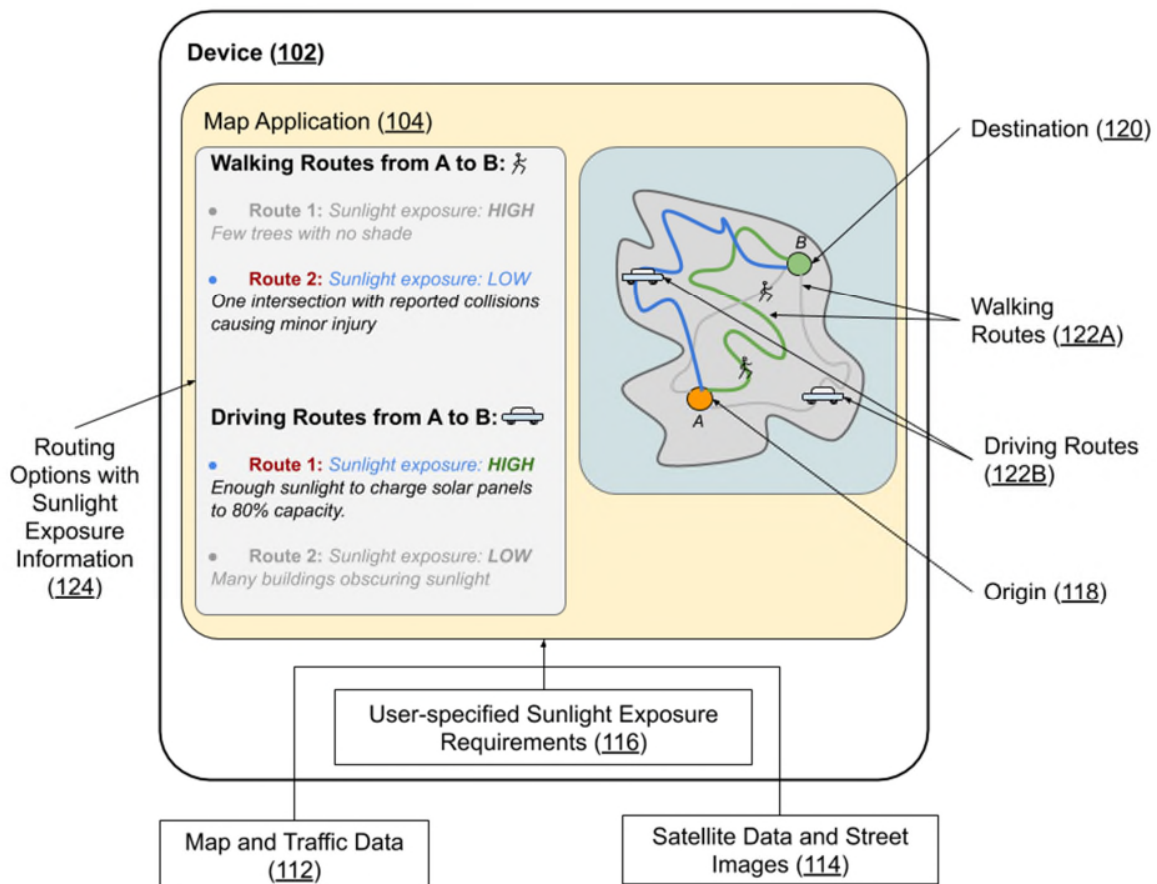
Device (102)

Map Application (104)

Walking Routes from A to B:

Route 1: Sunlight exposure: HIGH
Few trees with no shade

Route 2: Sunlight exposure: LOW
One intersection with reported collisions causing minor injury

Driving Routes from A to B:

Route 1: Sunlight exposure: HIGH
Enough sunlight to charge solar panels to 80% capacity.

Route 2: Sunlight exposure: LOW
Many buildings obscuring sunlight

B

A

Destination (120)

Walking Routes (122A)

Driving Routes (122B)

Origin (118)

Routing Options with Sunlight Exposure Information (124)

User-specified Sunlight Exposure Requirements (116)

Map and Traffic Data (112)

Satellite Data and Street Images (114)